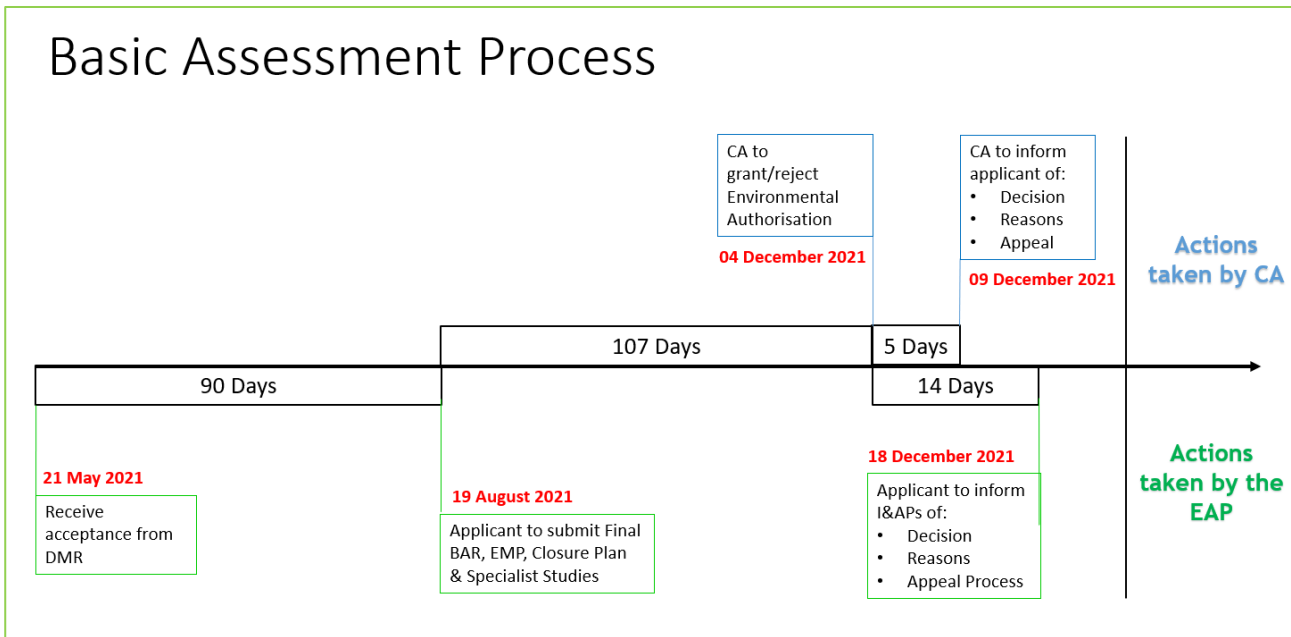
Basic Assessment Process

CA to grant/reject Environmental Authorisation

04 December 2021

CA to inform applicant of:
- Decision
- Reasons
- Appeal

09 December 2021

Actions taken by CA

107 Days

5 Days

90 Days

14 Days

21 May 2021

Receive acceptance from DMR

19 August 2021

Applicant to submit Final BAR, EMP, Closure Plan & Specialist Studies

18 December 2021

Applicant to inform I&APs of:
- Decision
- Reasons
- Appeal Process

Actions taken by the EAP